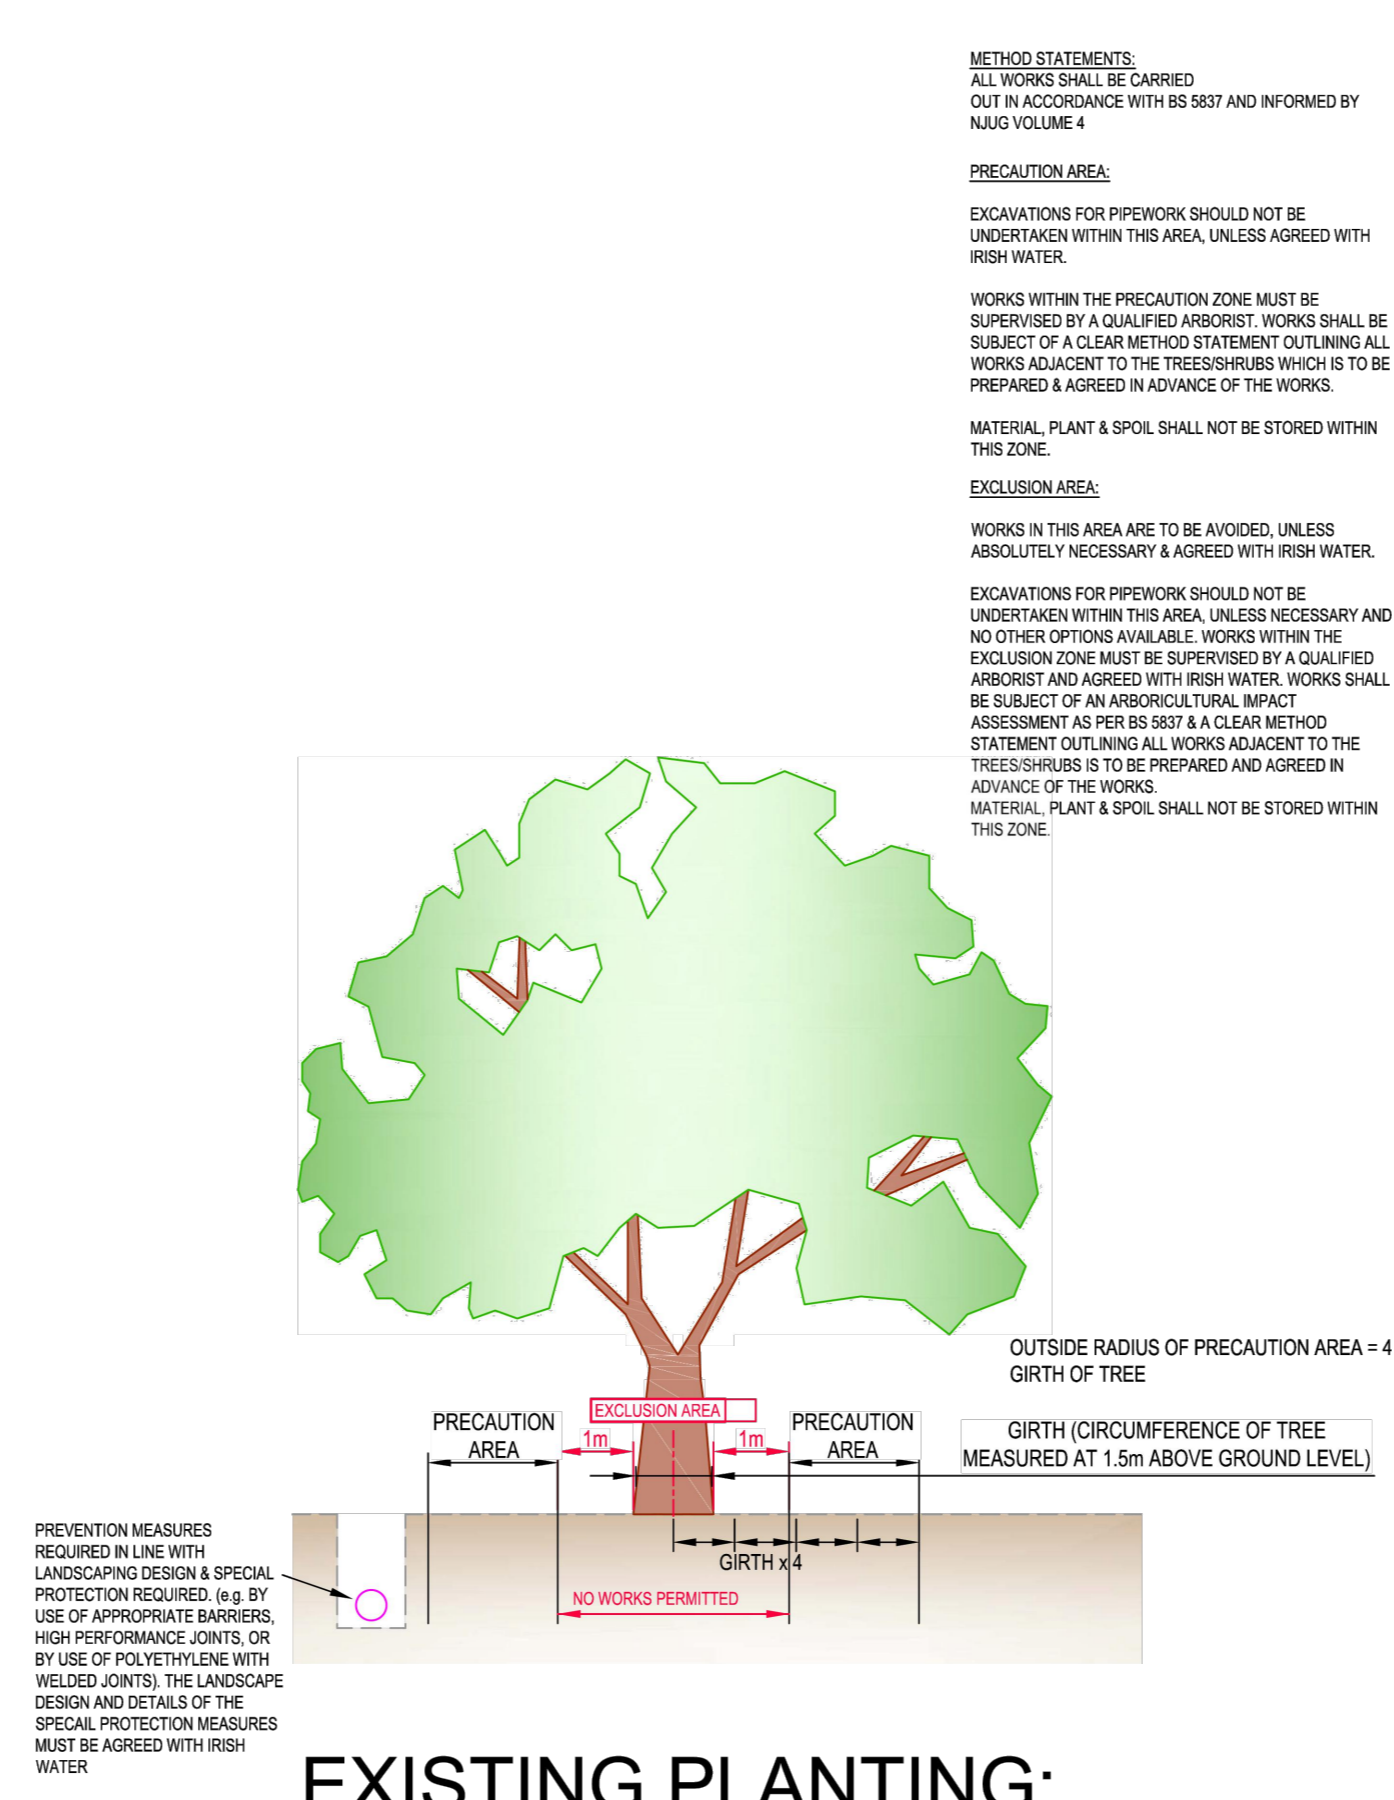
METHOD STATEMENTS:
ALL WORKS SHALL BE CARRIED OUT IN ACCORDANCE WITH BS 5837 AND INFORMED BY NJUG VOLUME 4

PRECAUTION AREA:

EXCAVATIONS FOR PIPEWORK SHOULD NOT BE UNDERTAKEN WITHIN THIS AREA, UNLESS AGREED WITH IRISH WATER.

WORKS WITHIN THE PRECAUTION ZONE MUST BE SUPERVISED BY A QUALIFIED ARBORIST. WORKS SHALL BE SUBJECT OF A CLEAR METHOD STATEMENT OUTLINING ALL WORKS ADJACENT TO THE TREES/SHRUBS WHICH IS TO BE PREPARED & AGREED IN ADVANCE OF THE WORKS.

MATERIAL, PLANT & SPOIL SHALL NOT BE STORED WITHIN THIS ZONE.

EXCLUSION AREA:

WORKS IN THIS AREA ARE TO BE AVOIDED, UNLESS ABSOLUTELY NECESSARY & AGREED WITH IRISH WATER.

EXCAVATIONS FOR PIPEWORK SHOULD NOT BE UNDERTAKEN WITHIN THIS AREA, UNLESS NECESSARY AND NO OTHER OPTIONS AVAILABLE. WORKS WITHIN THE EXCLUSION ZONE MUST BE SUPERVISED BY A QUALIFIED ARBORIST AND AGREED WITH IRISH WATER. WORKS SHALL BE SUBJECT OF AN ARBORICULTURAL IMPACT ASSESSMENT AS PER BS 5837 & A CLEAR METHOD STATEMENT OUTLINING ALL WORKS ADJACENT TO THE TREES/SHRUBS IS TO BE PREPARED AND AGREED IN ADVANCE OF THE WORKS.
MATERIAL, PLANT & SPOIL SHALL NOT BE STORED WITHIN THIS ZONE.

OUTSIDE RADIUS OF PRECAUTION AREA = 4 GIRTH OF TREE

PRECAUTION AREA

EXCLUSION AREA

1m

1m

PRECAUTION AREA

GIRTH (CIRCUMFERENCE OF TREE MEASURED AT 1.5m ABOVE GROUND LEVEL)

GIRTH x 4

NO WORKS PERMITTED

PREVENTION MEASURES REQUIRED IN LINE WITH LANDSCAPING DESIGN & SPECIAL PROTECTION REQUIRED. (e.g. BY USE OF APPROPRIATE BARRIERS, HIGH PERFORMANCE JOINTS, OR BY USE OF POLYETHYLENE WITH WELDED JOINTS). THE LANDSCAPE DESIGN AND DETAILS OF THE SPECAIL PROTECTION MEASURES MUST BE AGREED WITH IRISH WATER

EXISTING PLANTING: